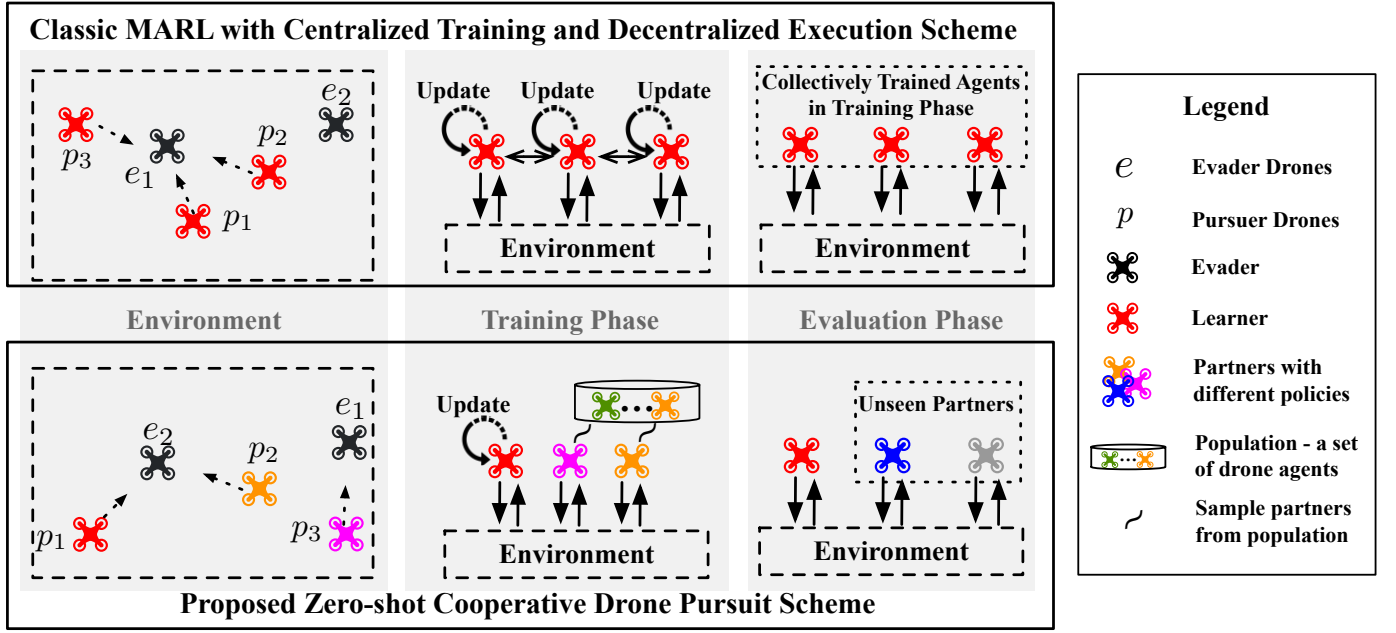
Classic MARL with Centralized Training and Decentralized Execution Scheme

$e_2$
$p_3$
$e_1$
$p_2$
$p_1$

Update
Update
Update
Environment

Collectively Trained Agents in Training Phase
Environment

Environment
Training Phase
Evaluation Phase

$e_1$
$e_2$
$p_2$
$p_1$
$p_3$

Update
Environment

Unseen Partners
Environment

Proposed Zero-shot Cooperative Drone Pursuit Scheme

Legend
$e$ Evader Drones
$p$ Pursuer Drones
Evader
Learner
Partners with different policies
Population - a set of drone agents
Sample partners from population